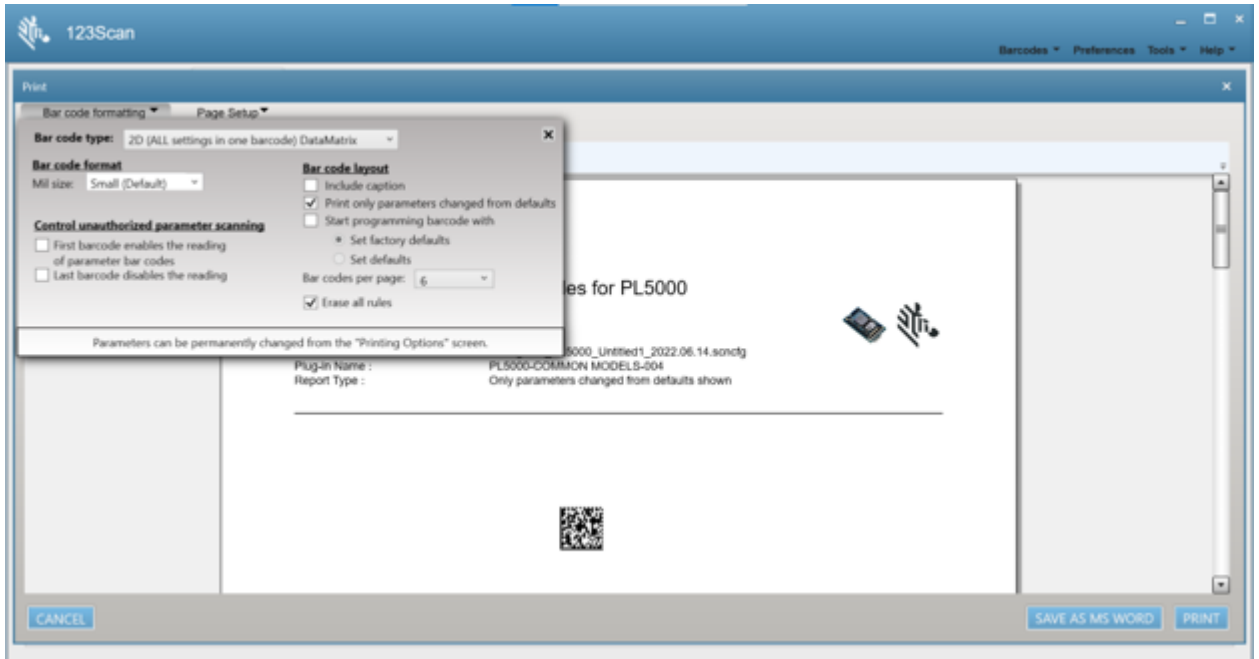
123Scan

Barcodes ▾ Preferences Tools ▾ Help ▾

Print

Bar code formatting ▾ Page Setup ▾

Bar code type: 2D (ALL settings in one barcode) DataMatrix

Bar code format
Mil size: Small (Default)

Control unauthorized parameter scanning
First barcode enables the reading of parameter bar codes
Last barcode disables the reading

Bar code layout
Include caption
Print only parameters changed from defaults
Start programming barcode with
Set factory defaults
Set defaults
Bar codes per page: 6
Erase all rules

Parameters can be permanently changed from the "Printing Options" screen.

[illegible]es for PL5000

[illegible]5000_Untitled1_2022.06.14.scncfg
Plug-in Name : PL5000-COMMON MODELS-004
Report Type : Only parameters changed from defaults shown

CANCEL

SAVE AS MS WORD PRINT